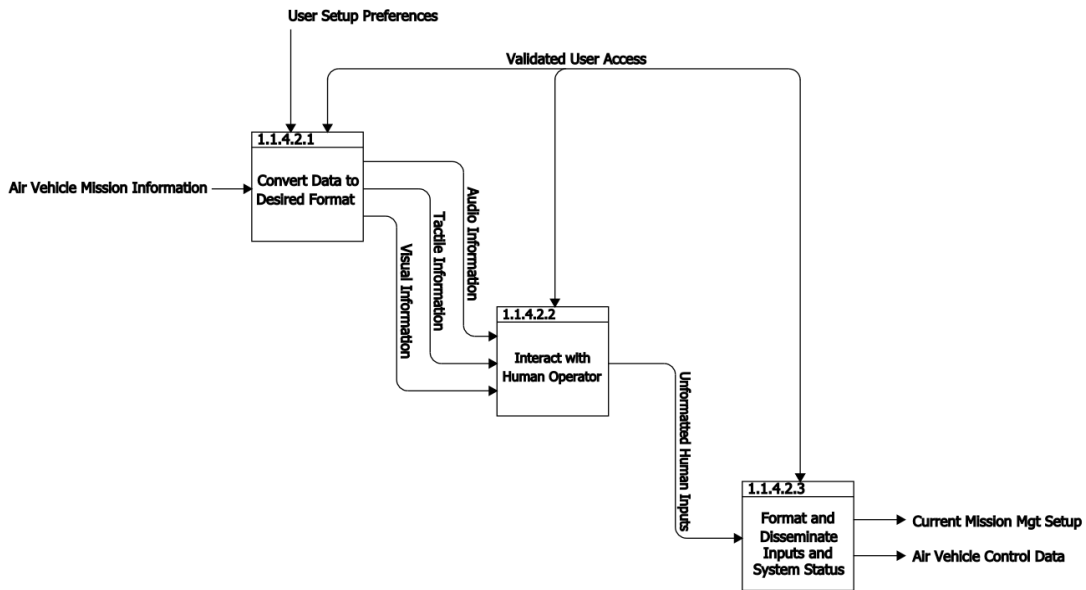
User Setup Preferences

Validated User Access

1.1.4.2.1

Air Vehicle Mission Information

Convert Data to Desired Format

Audio Information

Tactile Information

Visual Information

1.1.4.2.2

Interact with Human Operator

Unformatted Human Inputs

1.1.4.2.3

Format and Disseminate Inputs and System Status

Current Mission Mgt Setup

Air Vehicle Control Data